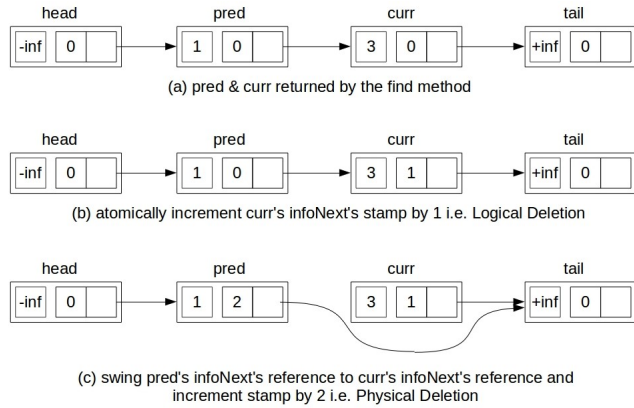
head
-inf 0

pred
1 0

curr
3 0

tail
+inf 0

(a) pred & curr returned by the find method

head
-inf 0

pred
1 0

curr
3 1

tail
+inf 0

(b) atomically increment curr's infoNext's stamp by 1 i.e. Logical Deletion

head
-inf 0

pred
1 2

curr
3 1

tail
+inf 0

(c) swing pred's infoNext's reference to curr's infoNext's reference and increment stamp by 2 i.e. Physical Deletion